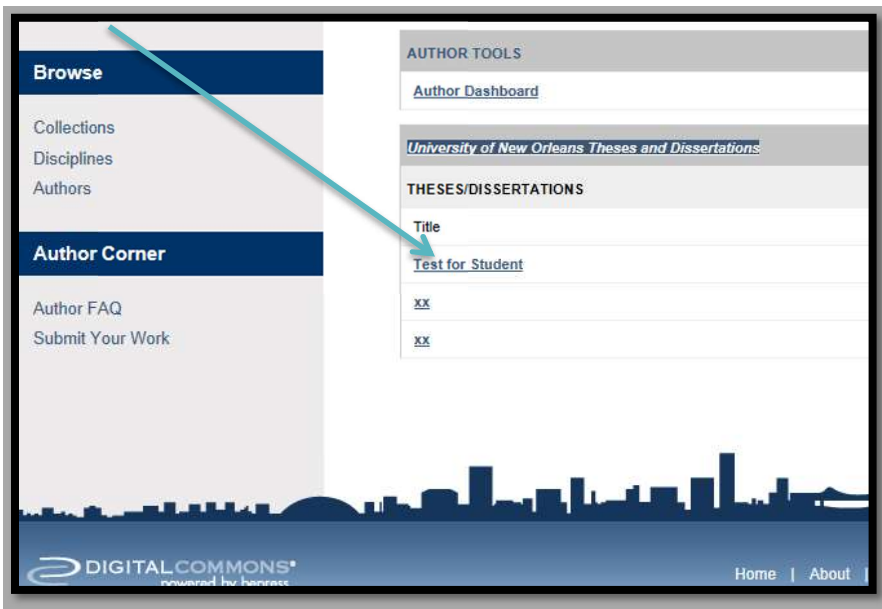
Browse

Collections
Disciplines
Authors

Author Corner

Author FAQ
Submit Your Work

AUTHOR TOOLS

Author Dashboard

University of New Orleans Theses and Dissertations

THESES/DISSERTATIONS

Title

Test for Student

xx

xx

DIGITALCOMMONS
powered by bepress

Home | About |